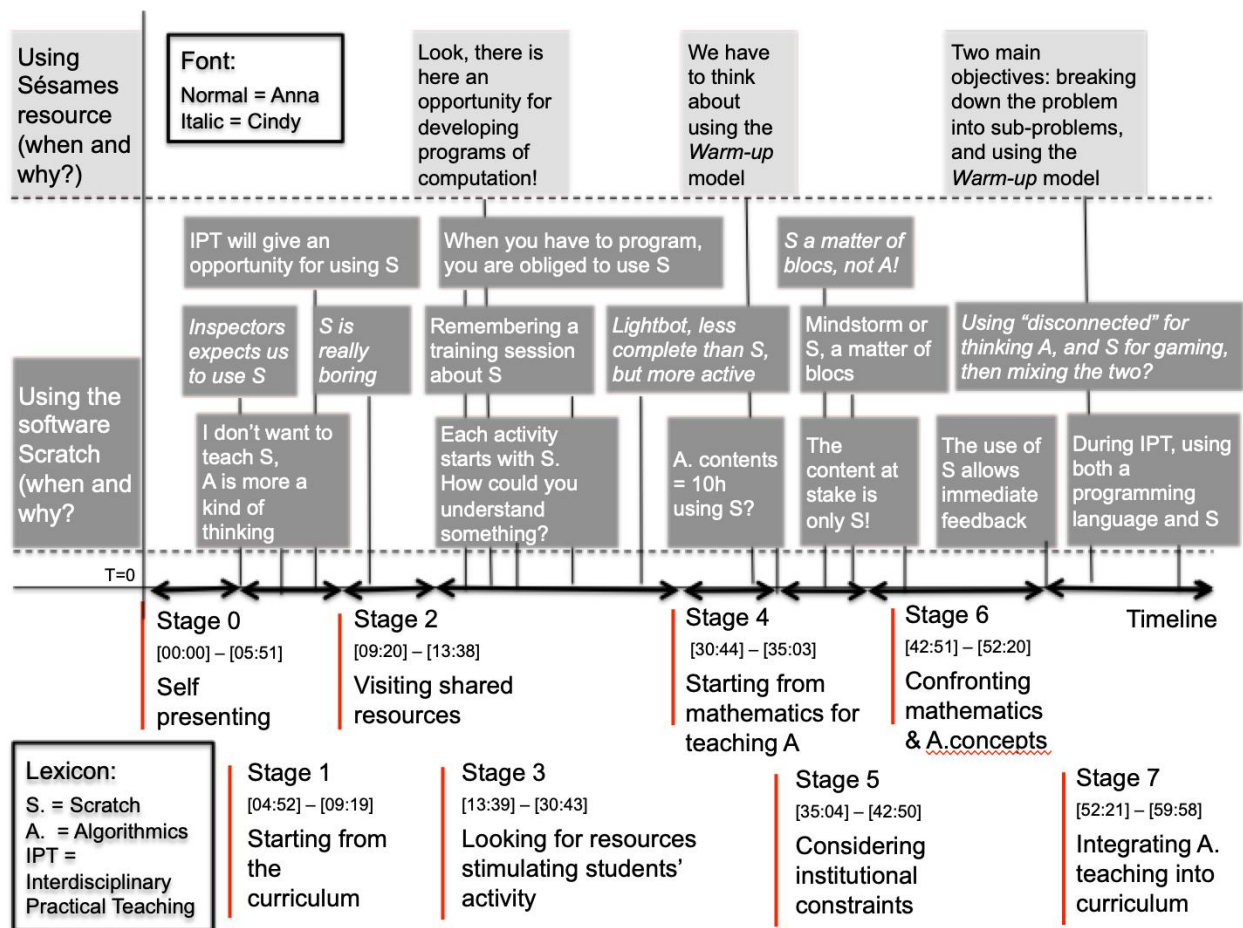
Using Sésames resource (when and why?)

Font:
Normal = Anna
Italic = Cindy

Look, there is here an opportunity for developing programs of computation!

We have to think about using the *Warm-up* model

Two main objectives: breaking down the problem into sub-problems, and using the *Warm-up* model

IPT will give an opportunity for using S

When you have to program, you are obliged to use S

*S a matter of blocs, not A!*

*Inspectors expects us to use S*

*S is really boring*

Remembering a training session about S

*Lightbot, less complete than S, but more active*

Mindstorm or S, a matter of blocs

*Using "disconnected" for thinking A, and S for gaming, then mixing the two?*

Using the software Scratch (when and why?

I don't want to teach S, A is more a kind of thinking

Each activity starts with S. How could you understand something?

A. contents = 10h using S?

The content at stake is only S!

The use of S allows immediate feedback

During IPT, using both a programming language and S

T=0

Stage 0
[00:00] – [05:51]
Self presenting

Stage 2
[09:20] – [13:38]
Visiting shared resources

Stage 4
[30:44] – [35:03]
Starting from mathematics for teaching A

Stage 6
[42:51] – [52:20]
Confronting mathematics & A.concepts

Timeline

Lexicon:
S. = Scratch
A. = Algorithmics
IPT = Interdisciplinary Practical Teaching

Stage 1
[04:52] – [09:19]
Starting from the curriculum

Stage 3
[13:39] – [30:43]
Looking for resources stimulating students' activity

Stage 5
[35:04] – [42:50]
Considering institutional constraints

Stage 7
[52:21] – [59:58]
Integrating A. teaching into curriculum